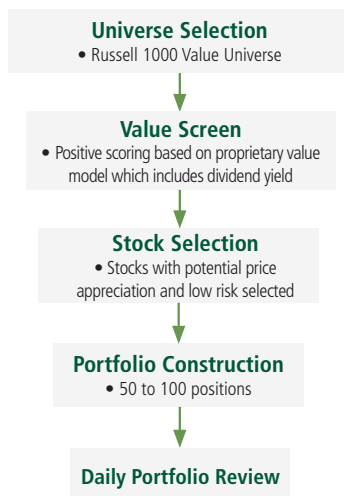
Universe Selection
• Russell 1000 Value Universe

Value Screen
• Positive scoring based on proprietary value model which includes dividend yield

Stock Selection
• Stocks with potential price appreciation and low risk selected

Portfolio Construction
• 50 to 100 positions

Daily Portfolio Review